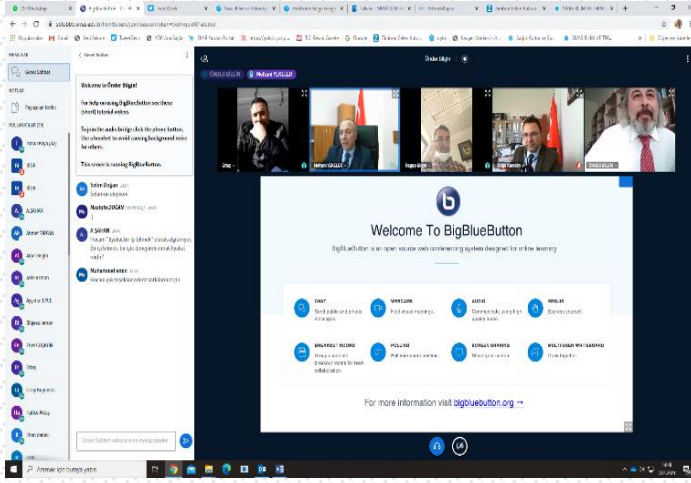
MESAJLAR

Genel Sohbet

NOTLAR

Paylaşılan Notlar

KULLANICILAR

< Genel Sohbet

Welcome to Önder Bilgin!

For help on using BigBlueButton see these (short) tutorial videos.

To join the audio bridge click the phone button. Use a headset to avoid causing background noise for others.

This server is running BigBlueButton.

Selim Doğan

Mustafa DOĞAN

A ŞAHAN

Muhammed emin

Önder Bilgin

Mehmet YÜCELLER

Welcome To BigBlueButton

BigBlueButton is an open source web conferencing system designed for online learning.

CHAT
Send public and private messages.

WEBCAMS
Hold visual meetings.

AUDIO
Communicate using high quality audio.

EMOJIS
Express yourself.

BREAKOUT ROOMS
Group users into breakout rooms for team collaboration.

POLLING
Poll your users anytime.

SCREEN SHARING
Share your screen.

MULTI-USER WHITEBOARD
Draw together.

For more information visit bigbluebutton.org →

Aramak için buraya yazın